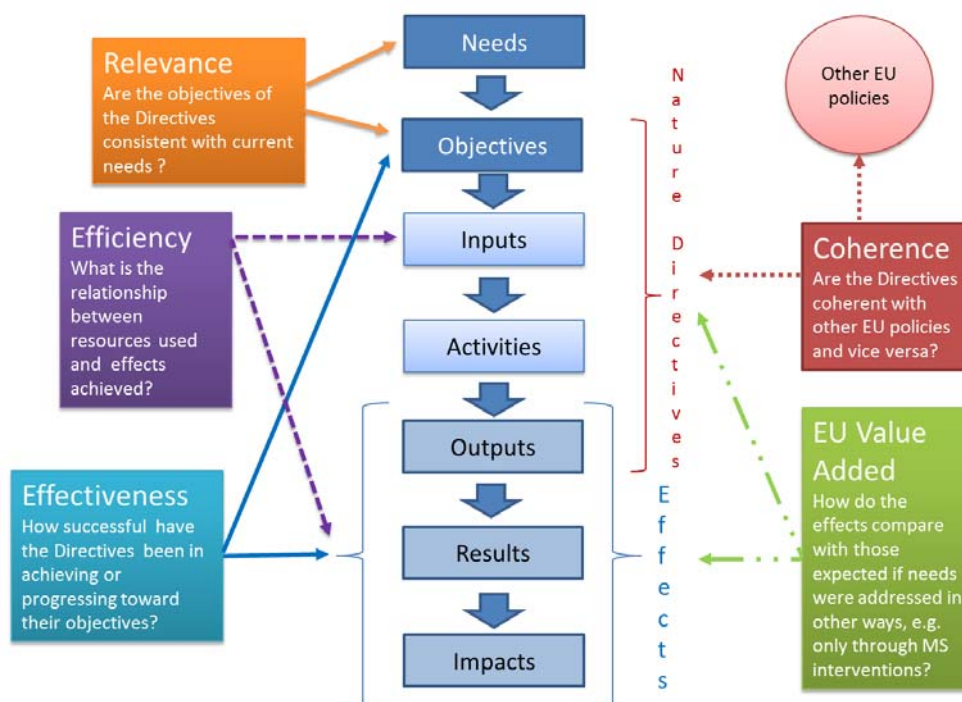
Relevance
Are the objectives of the Directives consistent with current needs ?

Efficiency
What is the relationship between resources used and effects achieved?

Effectiveness
How successful have the Directives been in achieving or progressing toward their objectives?

Needs

Objectives

Inputs

Activities

Outputs

Results

Impacts

Nature Directives

Effects

Other EU policies

Coherence
Are the Directives coherent with other EU policies and vice versa?

EU Value Added
How do the effects compare with those expected if needs were addressed in other ways, e.g. only through MS interventions?